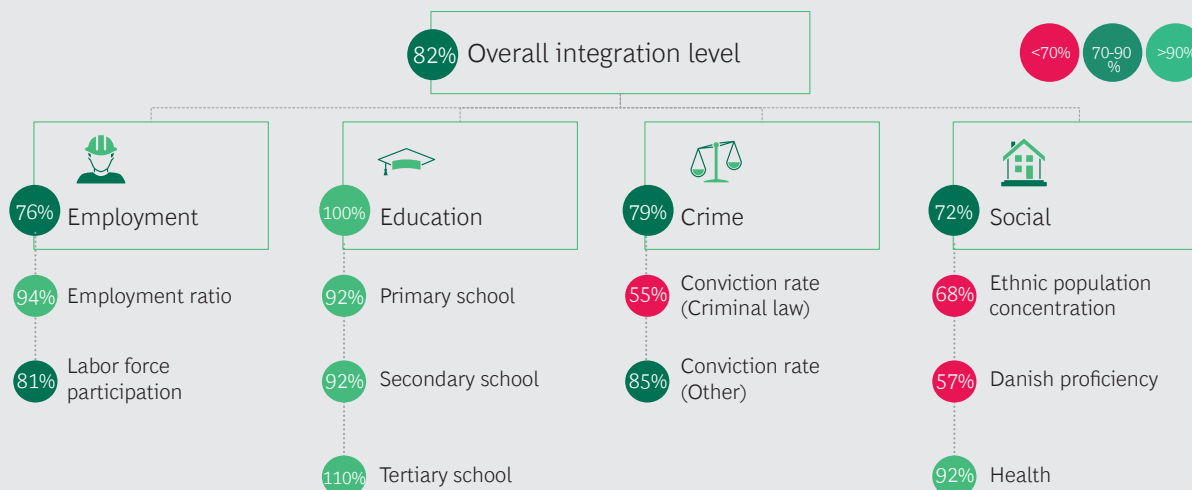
82% Overall integration level

<70% 70-90% >90%

76% Employment

94% Employment ratio

81% Labor force participation

100% Education

92% Primary school

92% Secondary school

110% Tertiary school

79% Crime

55% Conviction rate (Criminal law)

85% Conviction rate (Other)

72% Social

68% Ethnic population concentration

57% Danish proficiency

92% Health